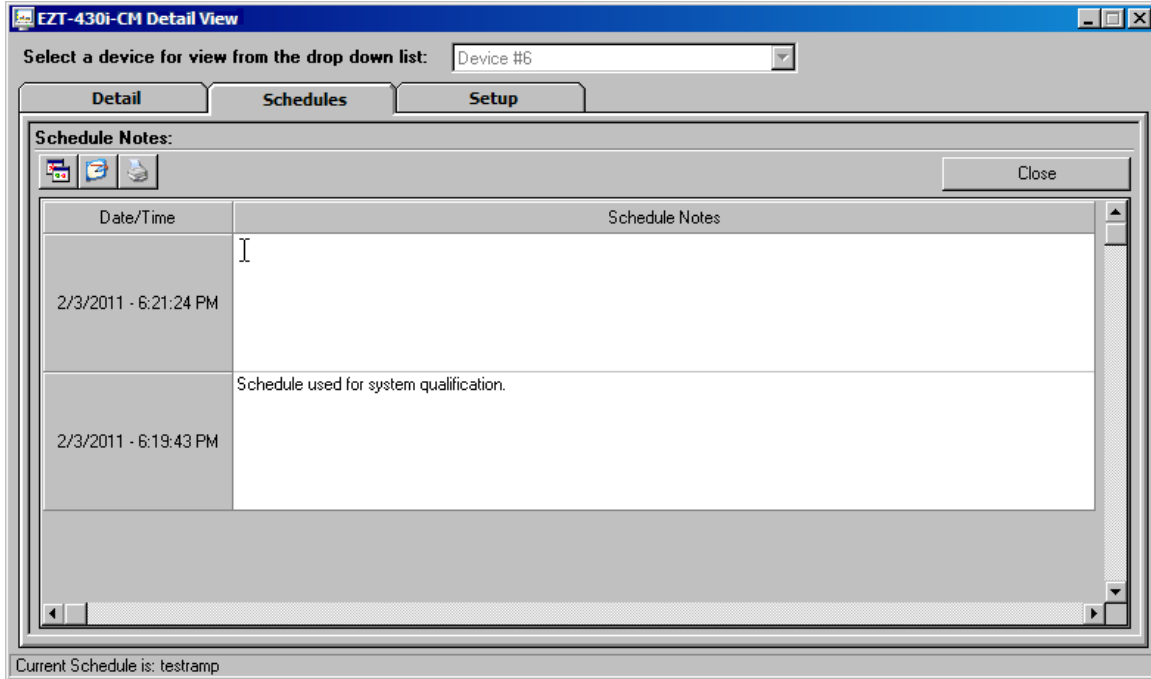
EZT-430i-CM Detail View

Select a device for view from the drop down list: Device #6

Detail | Schedules | Setup

Schedule Notes:

Close

| Date/Time | Schedule Notes |
|---|---|
| 2/3/2011 - 6:21:24 PM | |
| 2/3/2011 - 6:19:43 PM | Schedule used for system qualification. |

Current Schedule is: testramp